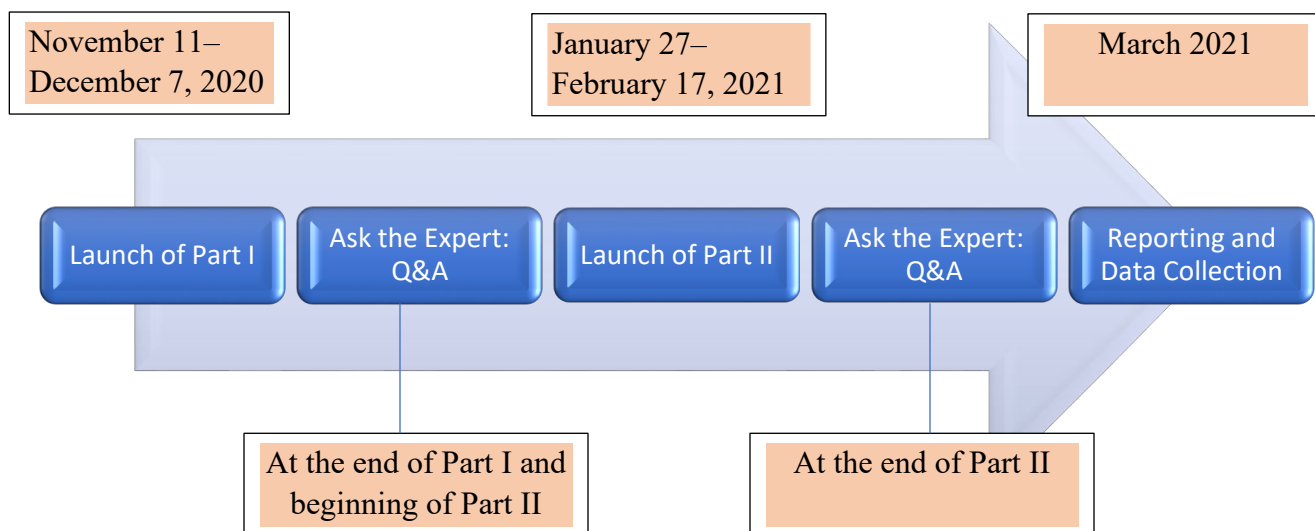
November 11–
December 7, 2020

January 27–
February 17, 2021

March 2021

Launch of Part I

Ask the Expert: Q&A

Launch of Part II

Ask the Expert: Q&A

Reporting and Data Collection

At the end of Part I and beginning of Part II

At the end of Part II